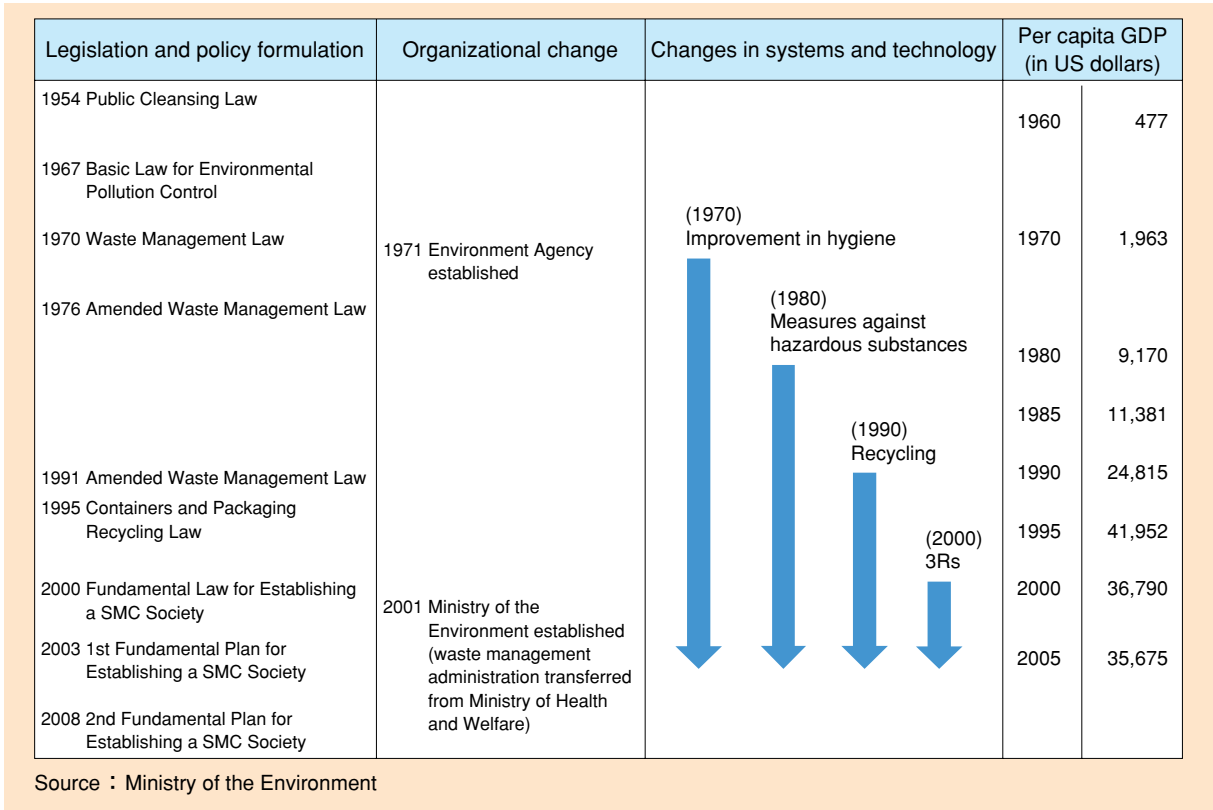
| Legislation and policy formulation | Organizational change | Changes in systems and technology | Per capita GDP (in US dollars) | |
|---|---|---|---|---|
| 1954 Public Cleansing Law | | | 1960 | 477 |
| 1967 Basic Law for Environmental Pollution Control | | | | |
| 1970 Waste Management Law | 1971 Environment Agency established | (1970) Improvement in hygiene | 1970 | 1,963 |
| 1976 Amended Waste Management Law | | (1980) Measures against hazardous substances | 1980 | 9,170 |
| | | | 1985 | 11,381 |
| 1991 Amended Waste Management Law | | (1990) Recycling | 1990 | 24,815 |
| 1995 Containers and Packaging Recycling Law | | (2000) 3Rs | 1995 | 41,952 |
| 2000 Fundamental Law for Establishing a SMC Society | 2001 Ministry of the Environment established (waste management administration transferred from Ministry of Health and Welfare) | | 2000 | 36,790 |
| 2003 1st Fundamental Plan for Establishing a SMC Society | | | 2005 | 35,675 |
| 2008 2nd Fundamental Plan for Establishing a SMC Society | | | | |

Source：Ministry of the Environment